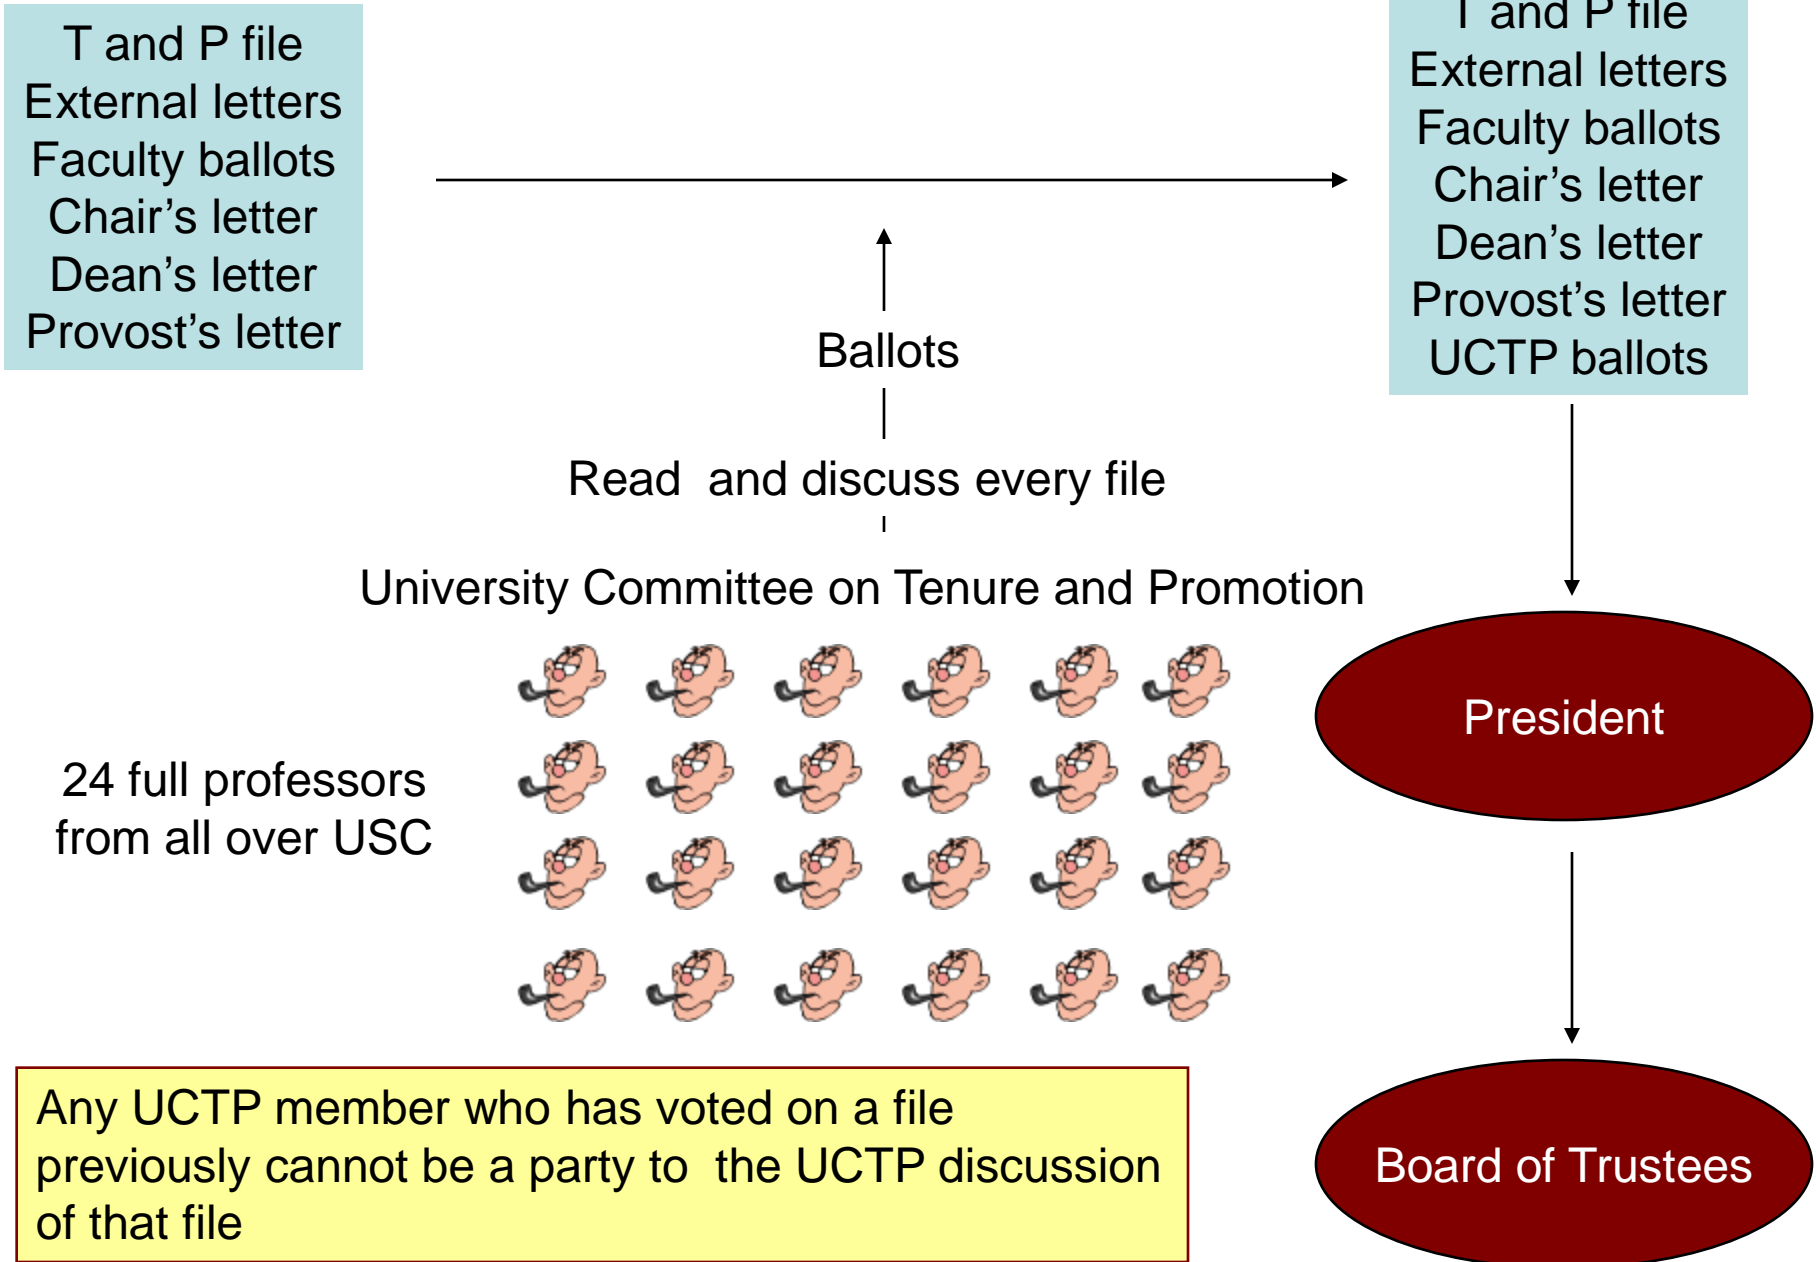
T and P file
External letters
Faculty ballots
Chair’s letter
Dean’s letter
Provost’s letter

T and P file
External letters
Faculty ballots
Chair’s letter
Dean’s letter
Provost’s letter
UCTP ballots

Ballots

Read  and discuss every file

University Committee on Tenure and Promotion

24 full professors from all over USC

President

Board of Trustees

Any UCTP member who has voted on a file previously cannot be a party to  the UCTP discussion of that file